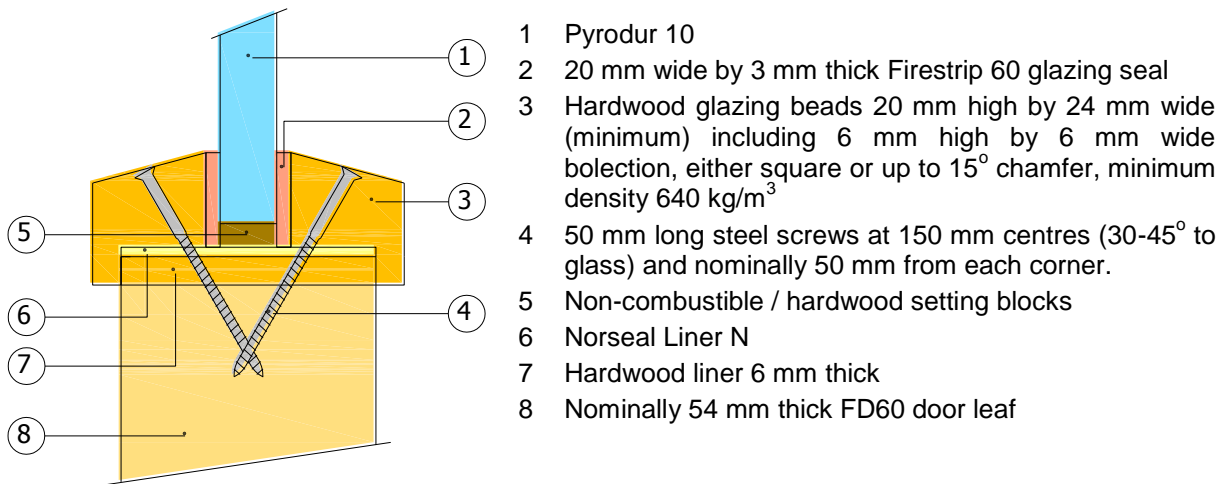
1
2
3
5
4
6
7
8

1 Pyrodur 10

2 20 mm wide by 3 mm thick Firestrip 60 glazing seal

3 Hardwood glazing beads 20 mm high by 24 mm wide (minimum) including 6 mm high by 6 mm wide bolection, either square or up to $15^{o}$ chamfer, minimum density 640 kg/$m^3$

4 50 mm long steel screws at 150 mm centres (30-$45^{o}$ to glass) and nominally 50 mm from each corner.

5 Non-combustible / hardwood setting blocks

6 Norseal Liner N

7 Hardwood liner 6 mm thick

8 Nominally 54 mm thick FD60 door leaf